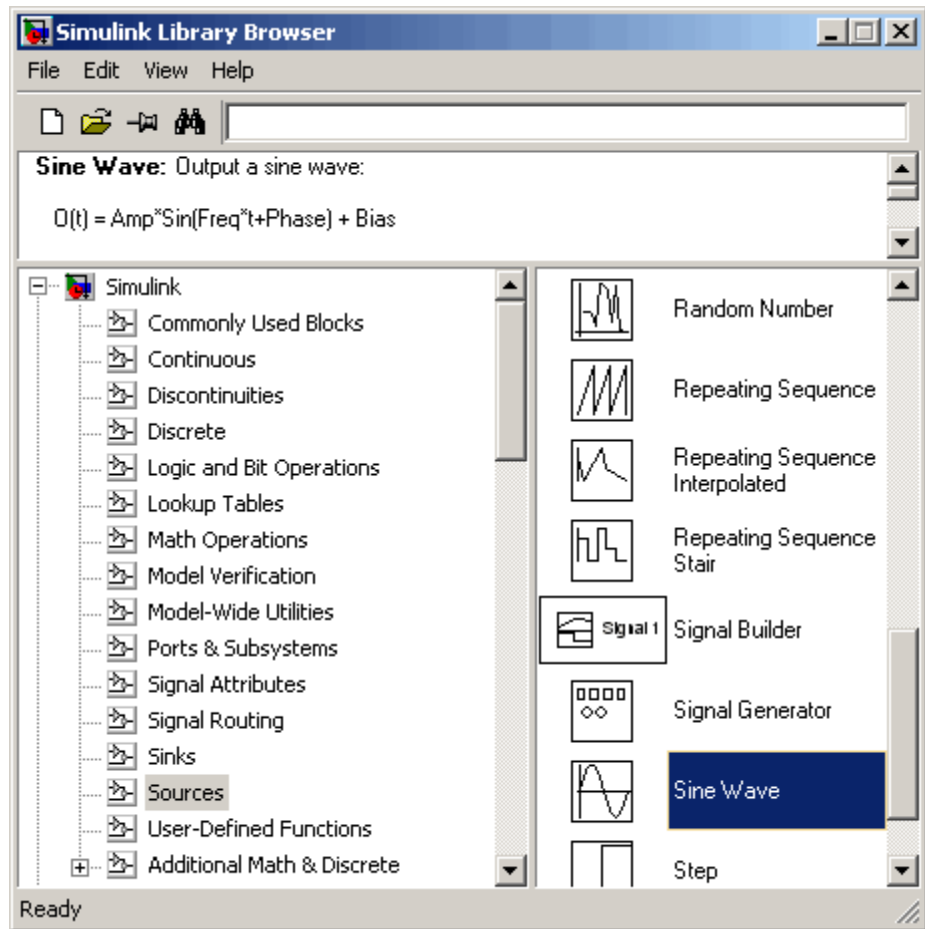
Simulink Library Browser

File Edit View Help

**Sine Wave:** Output a sine wave:

O(t) = Amp*Sin(Freq*t+Phase) + Bias

Simulink
Commonly Used Blocks
Continuous
Discontinuities
Discrete
Logic and Bit Operations
Lookup Tables
Math Operations
Model Verification
Model-Wide Utilities
Ports & Subsystems
Signal Attributes
Signal Routing
Sinks
Sources
User-Defined Functions
Additional Math & Discrete

Random Number
Repeating Sequence
Repeating Sequence Interpolated
Repeating Sequence Stair
Signal 1
Signal Builder
Signal Generator
Sine Wave
Step

Ready